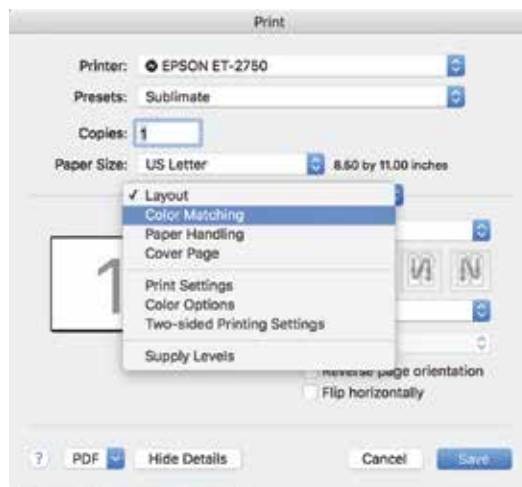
Print

Printer: EPSON ET-2750

Presets: Sublimate

Copies: 1

Paper Size: US Letter 8.50 by 11.00 inches

✓ Layout
Color Matching
Paper Handling
Cover Page

Print Settings
Color Options
Two-sided Printing Settings

Supply Levels

1

Reverse page orientation
Flip horizontally

? PDF Hide Details Cancel Save